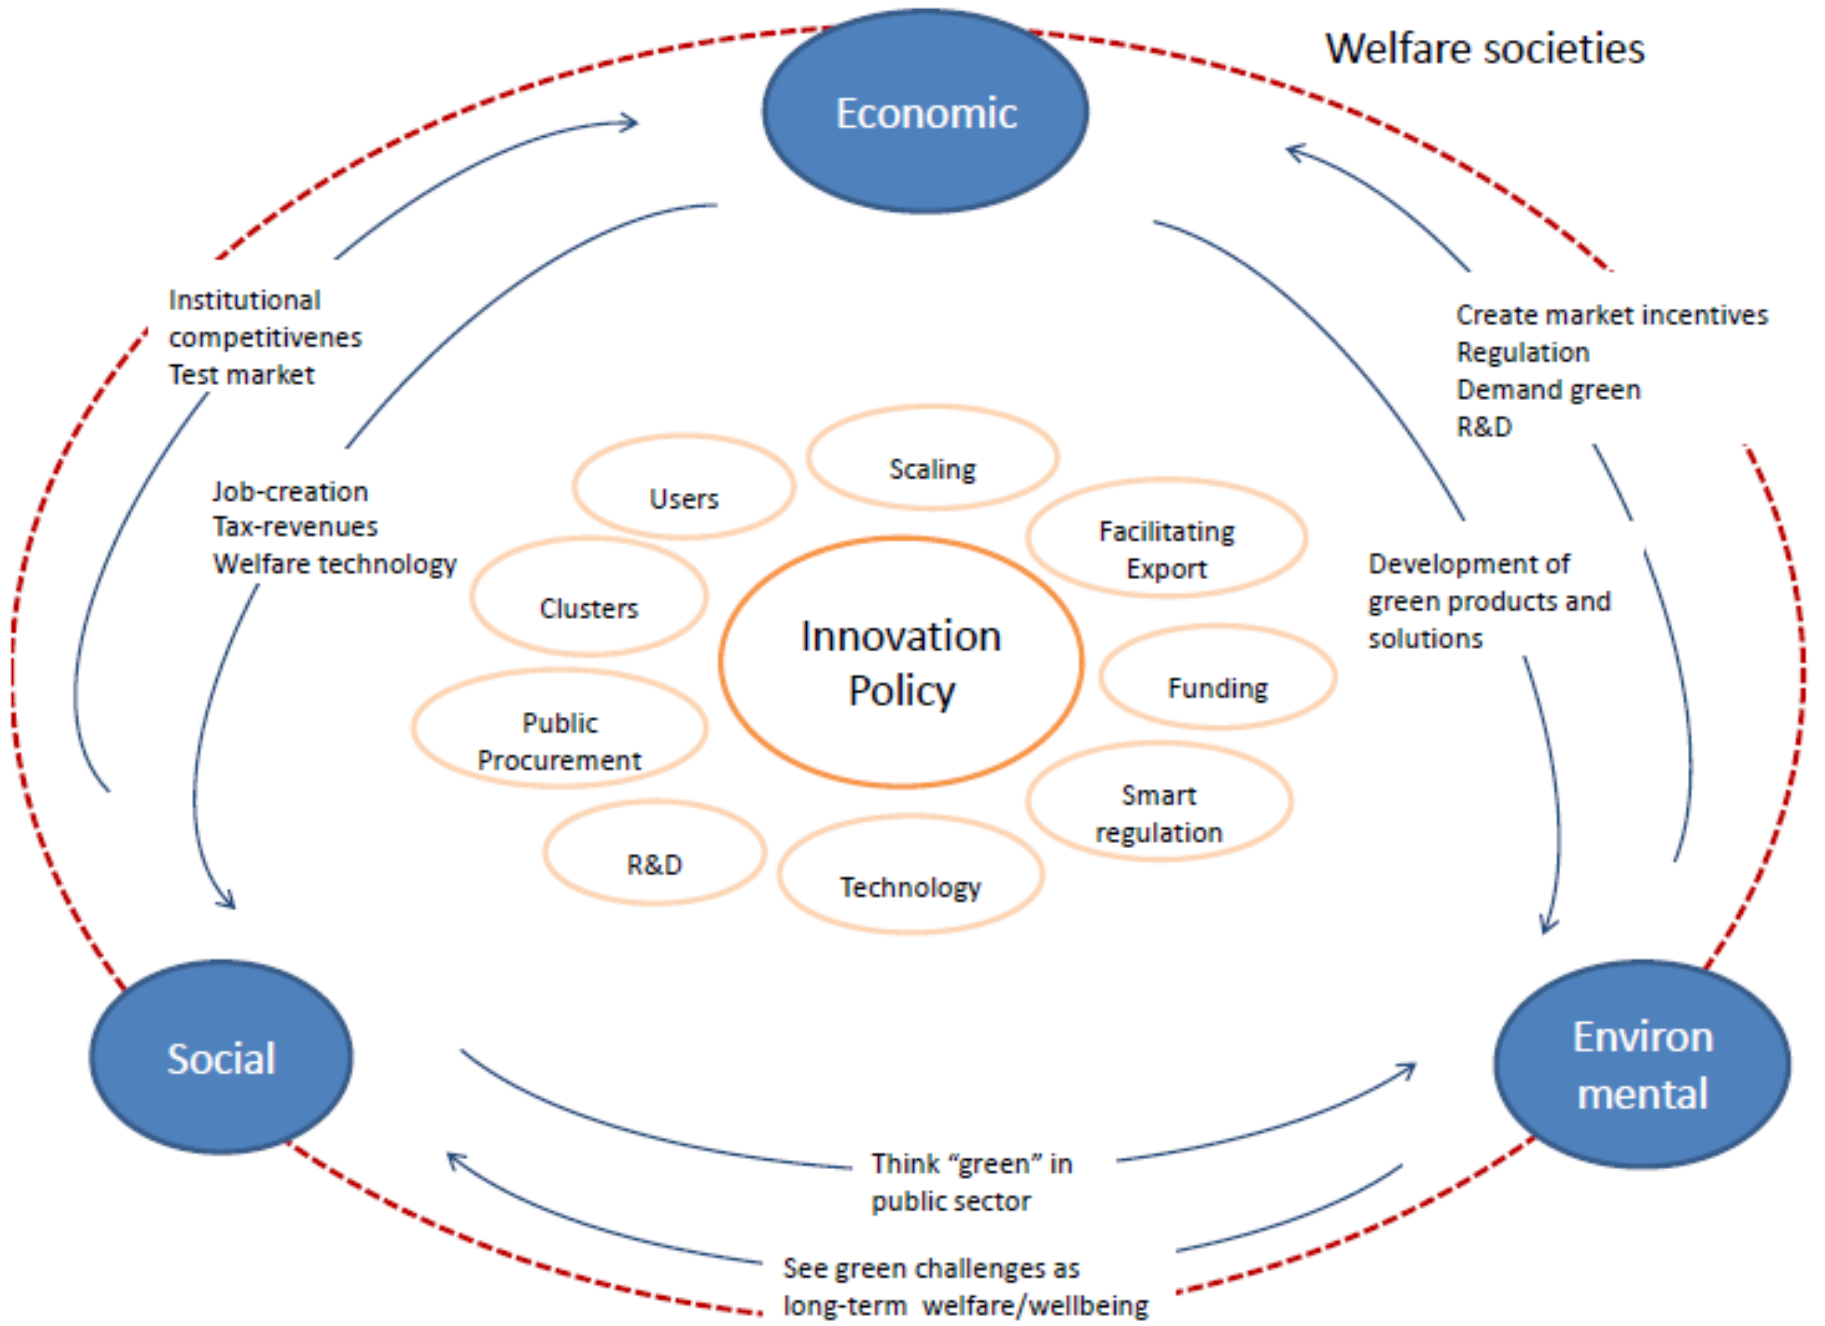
Welfare societies

Economic

Institutional competitivenes Test market

Job-creation Tax-revenues Welfare technology

Create market incentives Regulation Demand green R&D

Development of green products and solutions

Users

Scaling

Facilitating Export

Clusters

Innovation Policy

Funding

Public Procurement

Smart regulation

R&D

Technology

Social

Environ mental

Think "green" in public sector

See green challenges as long-term welfare/wellbeing